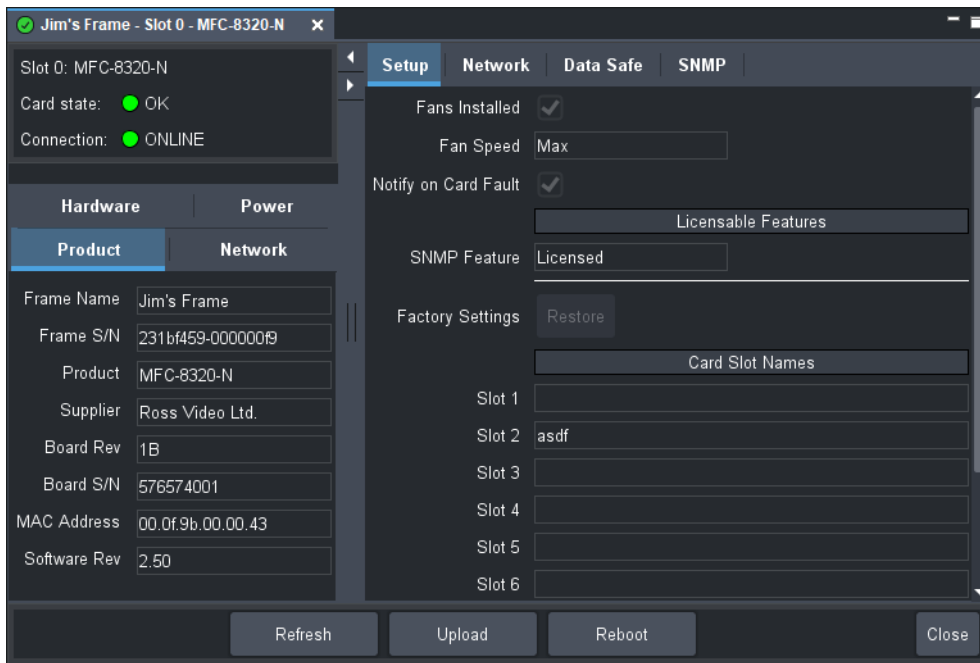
Jim's Frame - Slot 0 - MFC-8320-N ×

Slot 0: MFC-8320-N
Card state: OK
Connection: ONLINE

Hardware
Power
Product
Network

Frame Name Jim's Frame
Frame S/N 231bf459-000000f9
Product MFC-8320-N
Supplier Ross Video Ltd.
Board Rev 1B
Board S/N 576574001
MAC Address 00.0f.9b.00.00.43
Software Rev 2.50

Setup
Network
Data Safe
SNMP

Fans Installed
Fan Speed Max
Notify on Card Fault
Licensable Features
SNMP Feature Licensed
Factory Settings Restore
Card Slot Names
Slot 1
Slot 2 asdf
Slot 3
Slot 4
Slot 5
Slot 6

Refresh
Upload
Reboot
Close